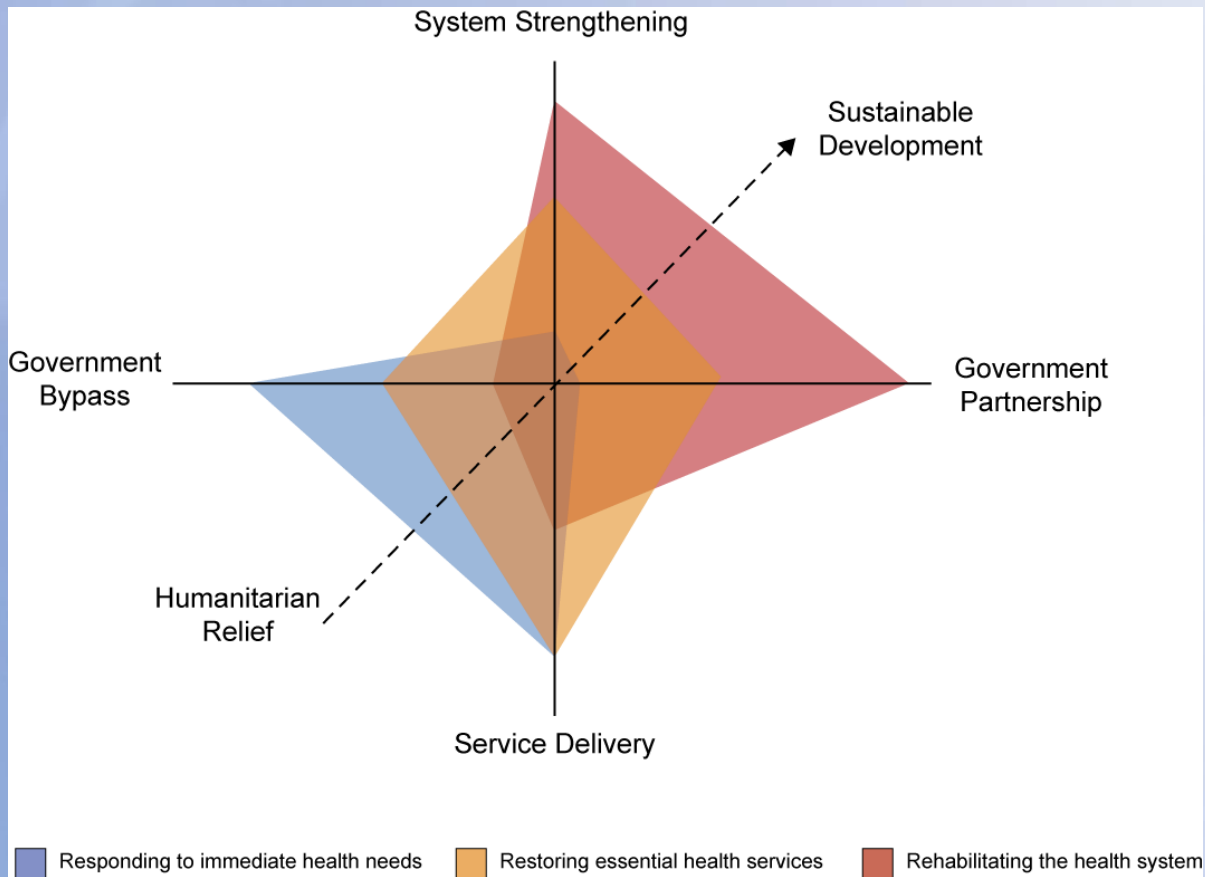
System Strengthening

Sustainable Development

Government Bypass

Government Partnership

Humanitarian Relief

Service Delivery

Responding to immediate health needs
Restoring essential health services
Rehabilitating the health system